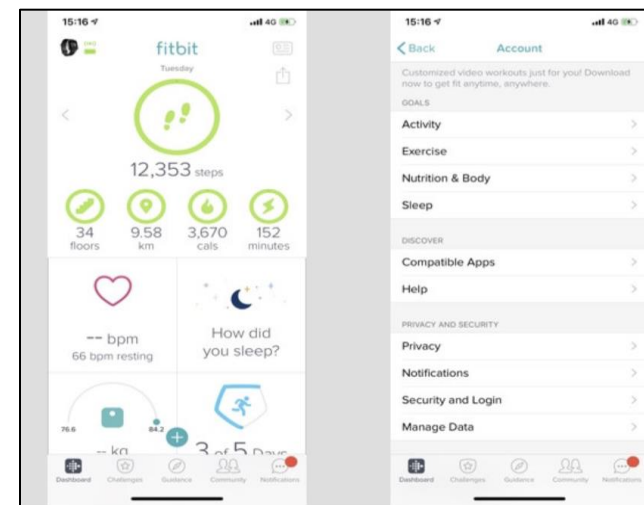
15:16
4G

fitbit
Tuesday

12,353 steps

34
floors

9.58
km

3,670
cals

152
minutes

-- bpm
66 bpm resting

How did you sleep?

76.6
84.2
-- kg

3 of 5 Days

Dashboard
Challenges
Guidance
Community
Notifications

15:16
4G

Back
Account

Customized video workouts just for you! Download now to get fit anytime, anywhere.

GOALS
Activity
Exercise
Nutrition & Body
Sleep

DISCOVER
Compatible Apps
Help

PRIVACY AND SECURITY
Privacy
Notifications
Security and Login
Manage Data

Dashboard
Challenges
Guidance
Community
Notifications